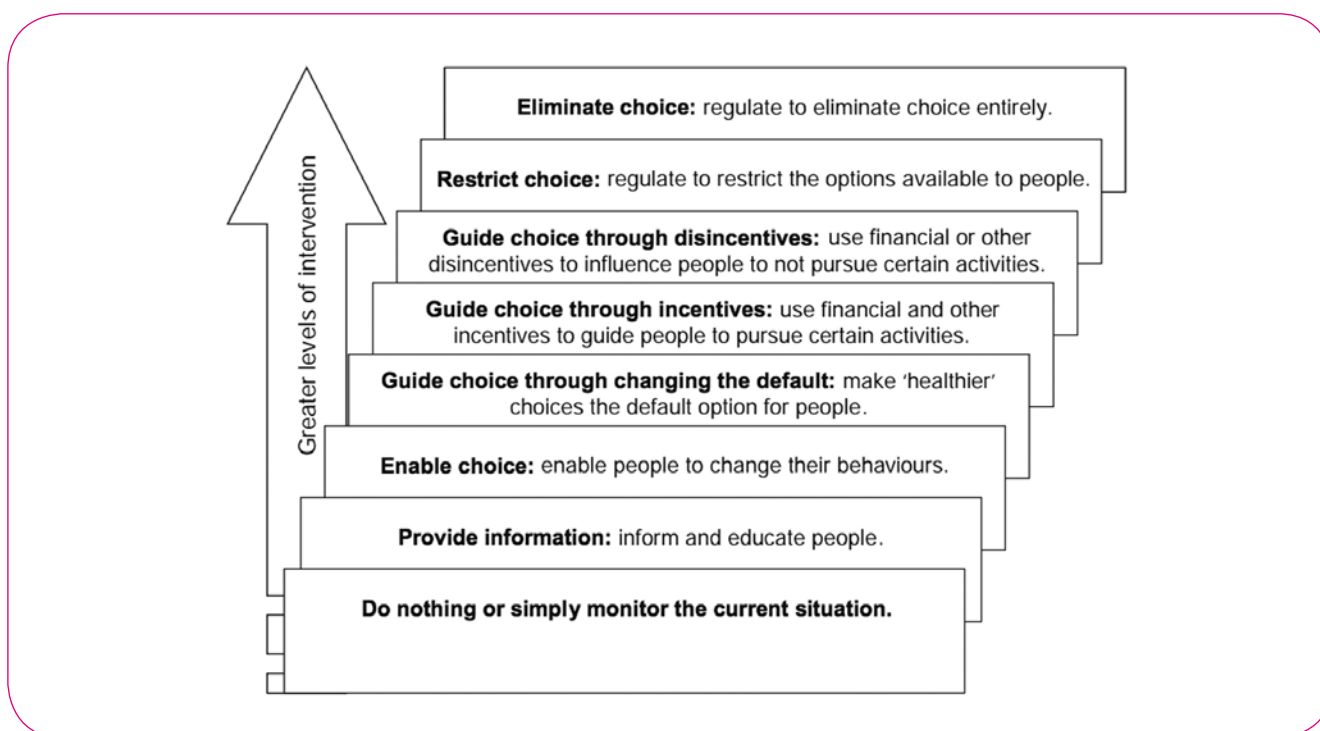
Greater levels of intervention

**Eliminate choice:** regulate to eliminate choice entirely.

**Restrict choice:** regulate to restrict the options available to people.

**Guide choice through disincentives:** use financial or other disincentives to influence people to not pursue certain activities.

**Guide choice through incentives:** use financial and other incentives to guide people to pursue certain activities.

**Guide choice through changing the default:** make 'healthier' choices the default option for people.

**Enable choice:** enable people to change their behaviours.

**Provide information:** inform and educate people.

**Do nothing or simply monitor the current situation.**